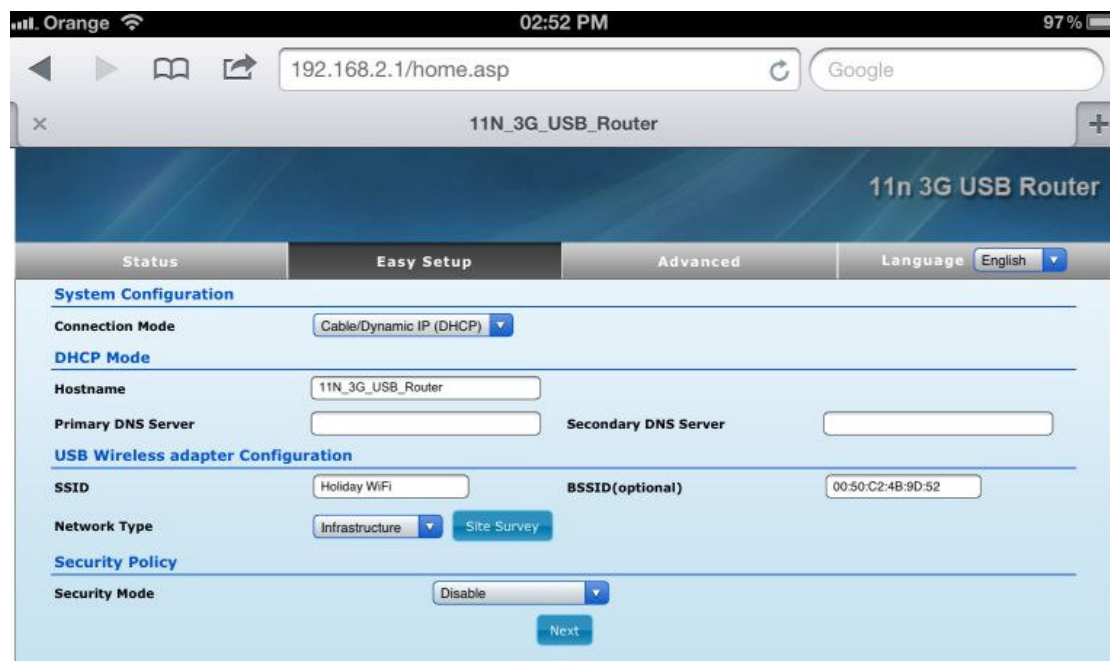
Orange 02:52 PM 97%

192.168.2.1/home.asp

Google

×

11N_3G_USB_Router

+

11n 3G USB Router

Status

Easy Setup

Advanced

Language English

System Configuration

Connection Mode Cable/Dynamic IP (DHCP)

DHCP Mode

Hostname 11N_3G_USB_Router

Primary DNS Server

Secondary DNS Server

USB Wireless adapter Configuration

SSID Holiday WiFi

BSSID(optional) 00:50:C2:4B:9D:52

Network Type Infrastructure

Site Survey

Security Policy

Security Mode Disable

Next